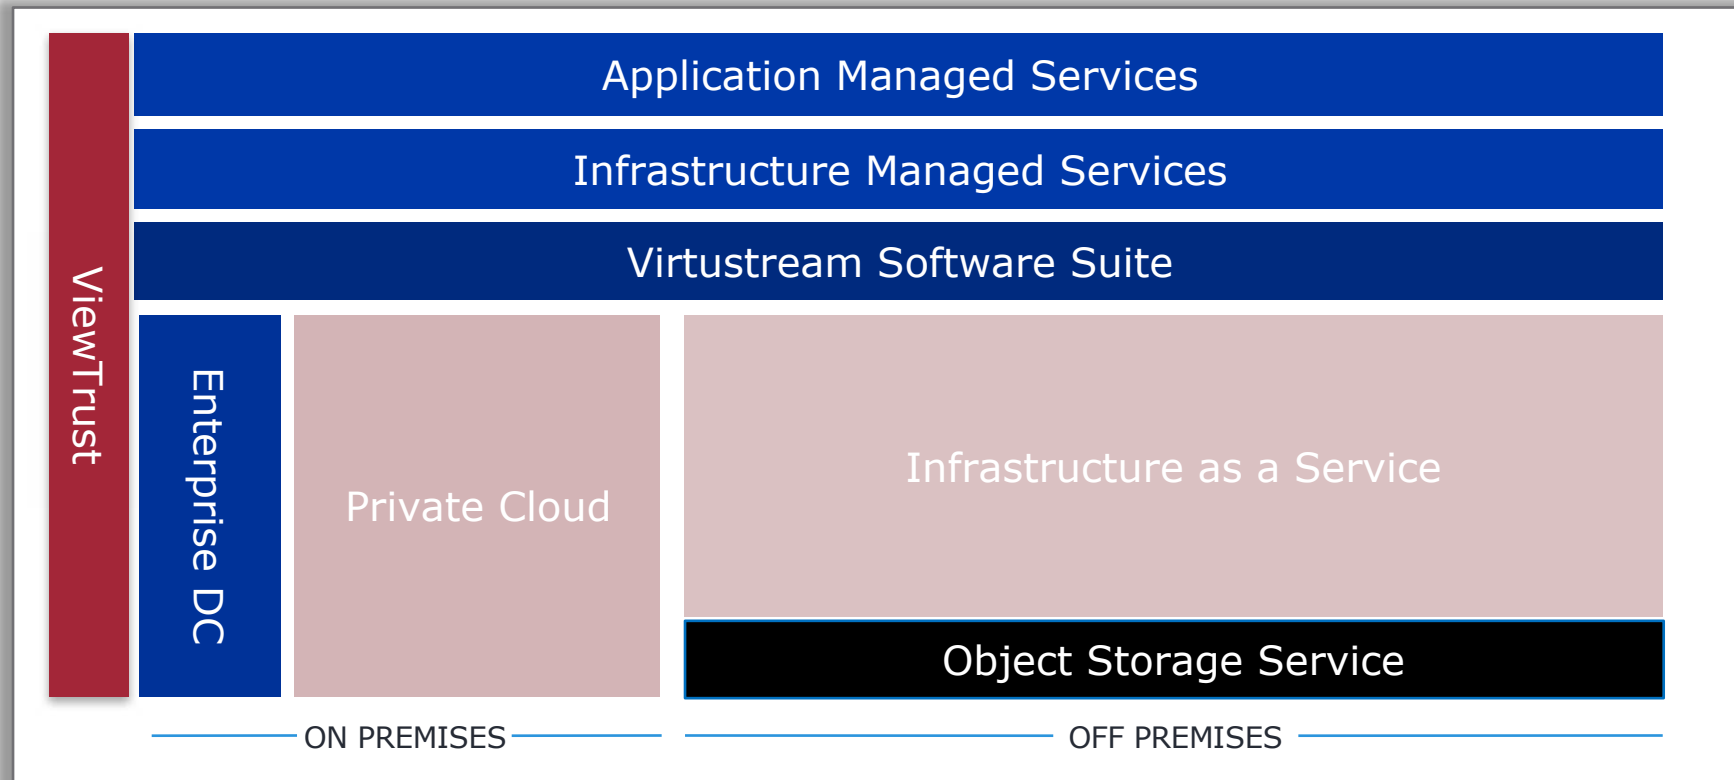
Application Managed Services

Infrastructure Managed Services

Virtustream Software Suite

ViewTrust

Enterprise DC

Private Cloud

Infrastructure as a Service

Object Storage Service

ON PREMISES

OFF PREMISES